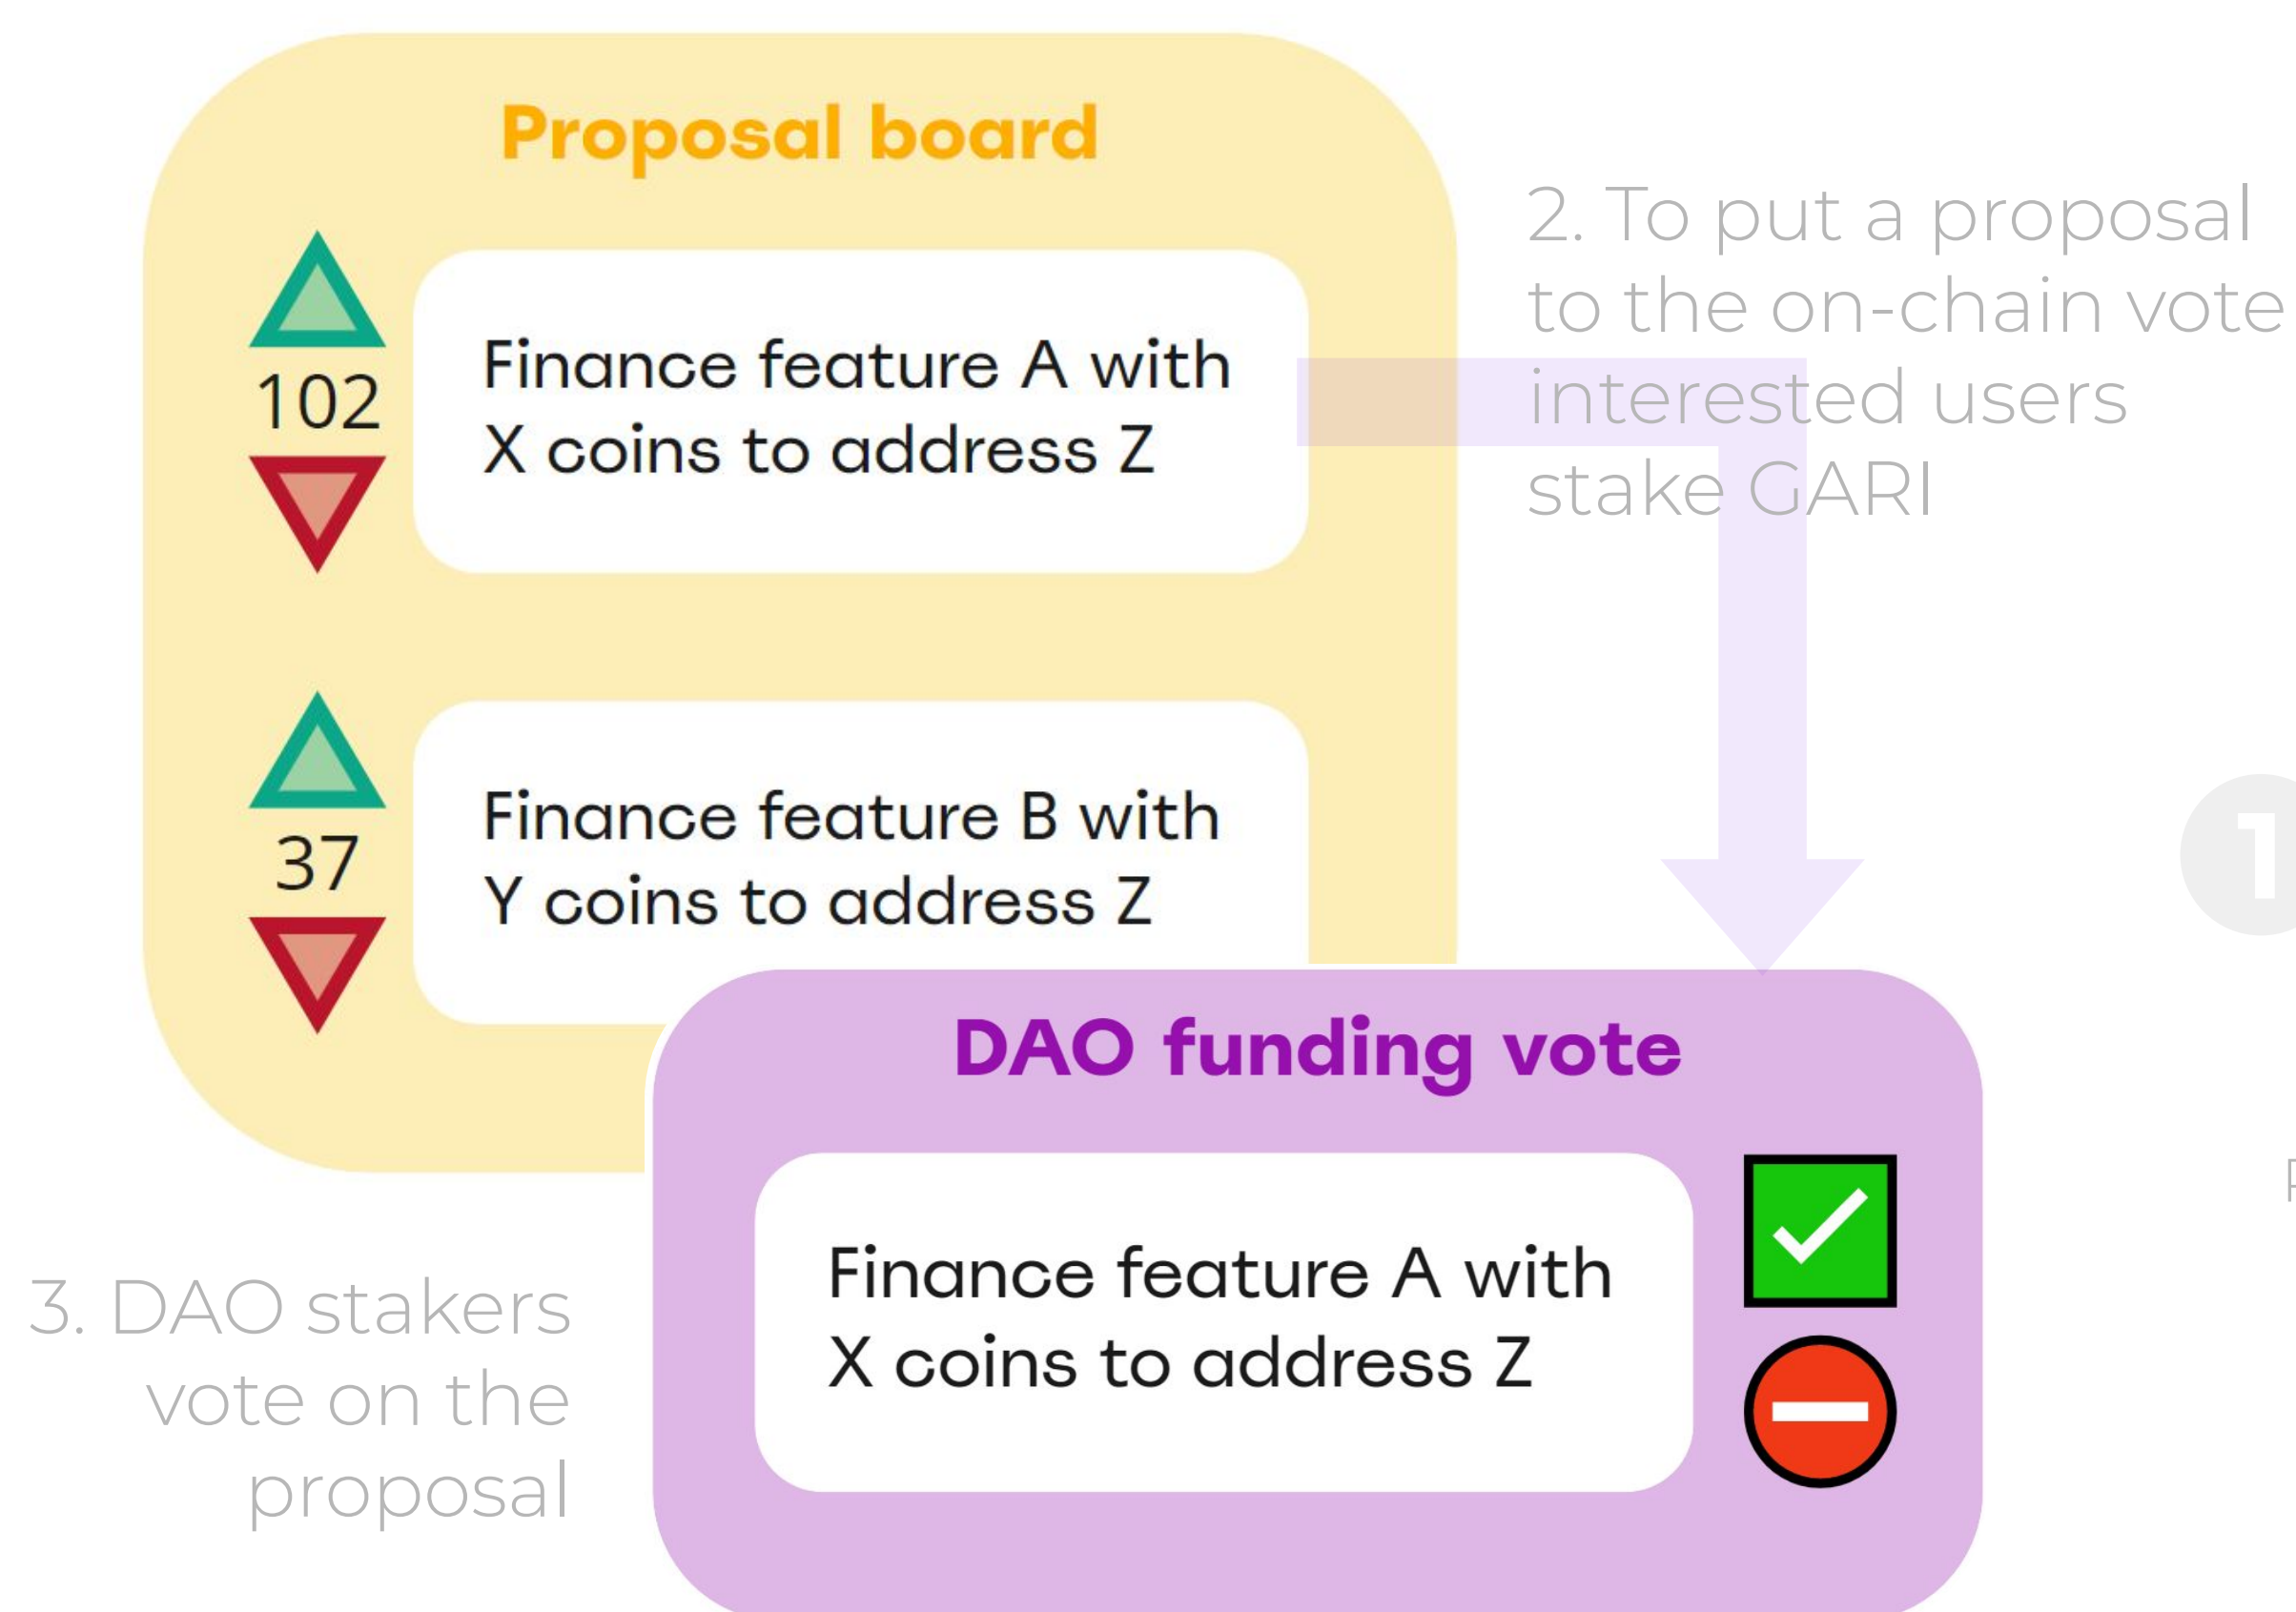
Proposal board

102

Finance feature A with X coins to address Z

37

Finance feature B with Y coins to address Z

2. To put a proposal to the on-chain vote interested users stake GARI

1

DAO funding vote

Finance feature A with X coins to address Z

3. DAO stakers vote on the proposal